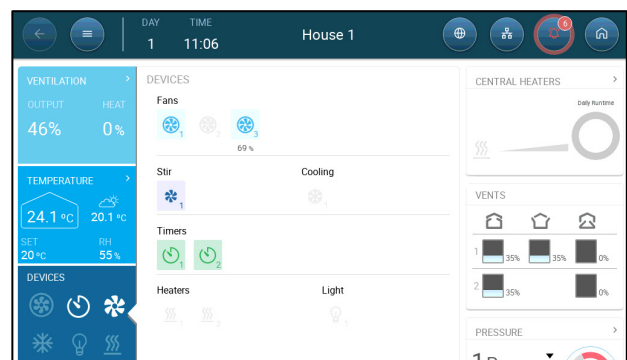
DAY 1
TIME 11:06
House 1
6

VENTILATION
OUTPUT 46%
HEAT 0%

TEMPERATURE
24.1 °C
20.1 °C
SET 20 °C
RH 55 %

DEVICES

DEVICES
Fans
1 2 3
69 %
Stir
1
Cooling
1
Timers
1 2
Heaters
1 2
Light
1

CENTRAL HEATERS
Daily Runtime

VENTS
1 35% 35% 0%
2 35% 0%

PRESSURE
1 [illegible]